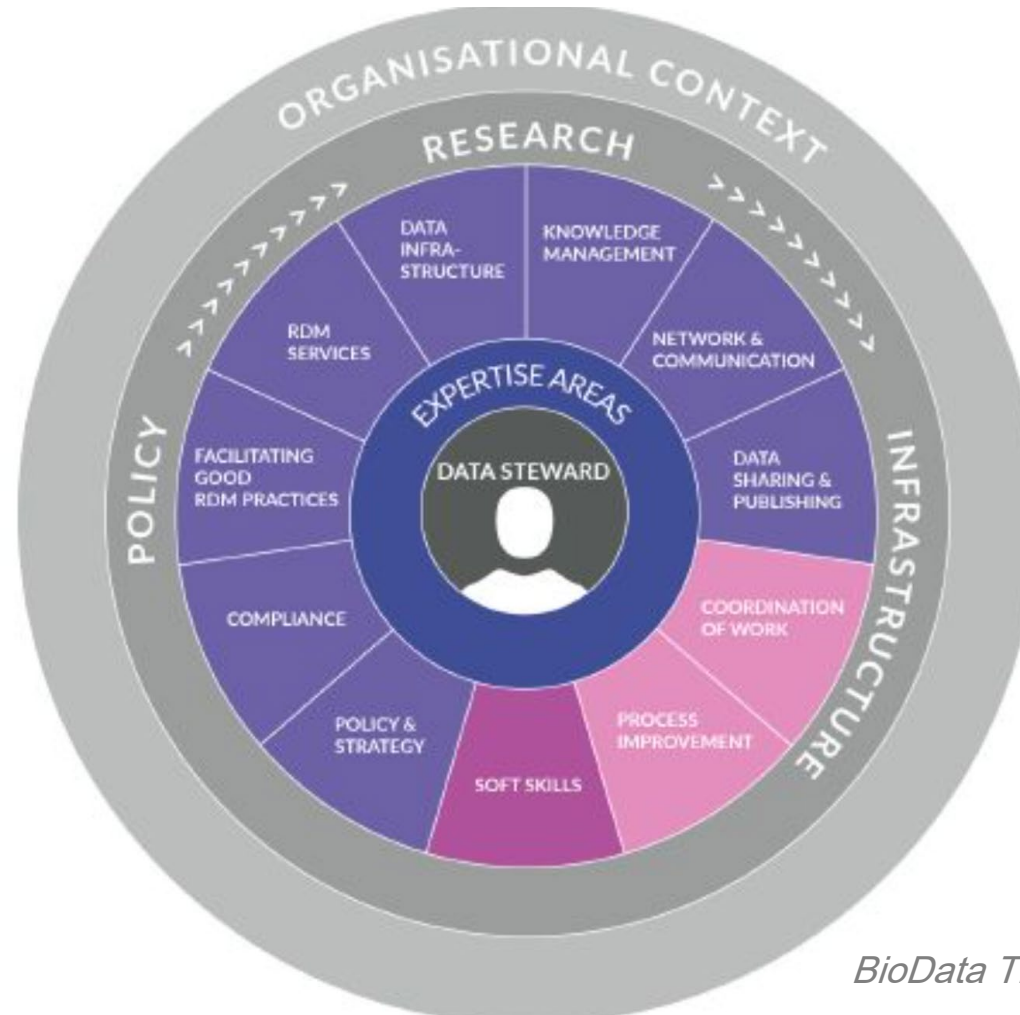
ORGANISATIONAL CONTEXT

RESEARCH

POLICY

INFRASTRUCTURE

DATA INFRASTRUCTURE

KNOWLEDGE MANAGEMENT

RDM SERVICES

NETWORK & COMMUNICATION

FACILITATING GOOD RDM PRACTICES

DATA SHARING & PUBLISHING

EXPERTISE AREAS

DATA STEWARD

COMPLIANCE

COORDINATION OF WORK

POLICY & STRATEGY

PROCESS IMPROVEMENT

SOFT SKILLS

BioData T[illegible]